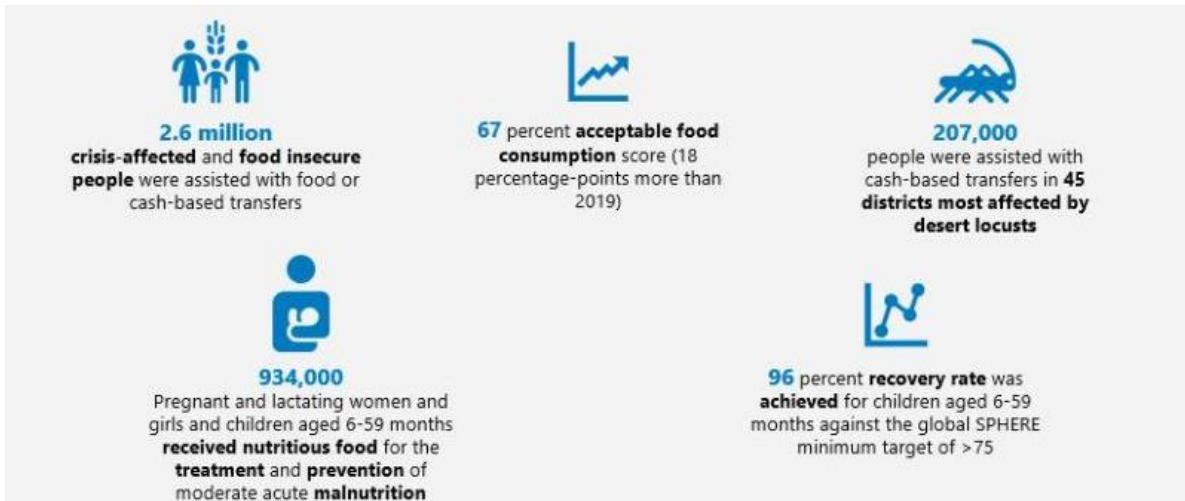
2.6 million
crisis-affected and food insecure people were assisted with food or cash-based transfers

67 percent acceptable food consumption score (18 percentage-points more than 2019)

207,000
people were assisted with cash-based transfers in 45 districts most affected by desert locusts

934,000
Pregnant and lactating women and girls and children aged 6-59 months received nutritious food for the treatment and prevention of moderate acute malnutrition

96 percent recovery rate was achieved for children aged 6-59 months against the global SPHERE minimum target of >75